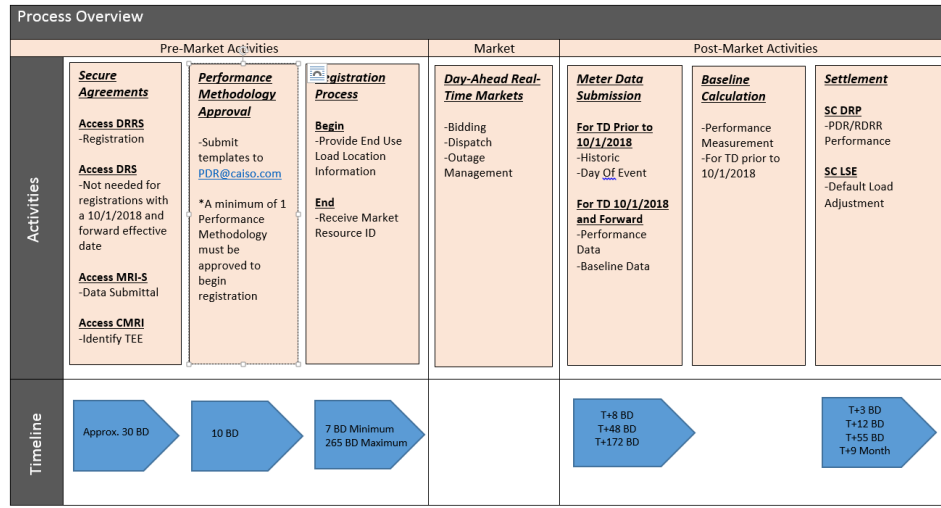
Process Overview

| | Pre-Market Activities | | | Market | Post-Market Activities | | |
|---|---|---|---|---|---|---|---|
| Activities | **Secure Agreements**<br><br>**Access DRRS**<br>-Registration<br><br>**Access DRS**<br>-Not needed for registrations with a 10/1/2018 and forward effective date<br><br>**Access MRI-S**<br>-Data Submittal<br><br>**Access CMRI**<br>-Identify TEE | **Performance Methodology Approval**<br><br>-Submit templates to PDR@caiso.com<br><br>*A minimum of 1 Performance Methodology must be approved to begin registration | **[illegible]egistration Process**<br><br>**Begin**<br>-Provide End Use Load Location Information<br><br>**End**<br>-Receive Market Resource ID | **Day-Ahead Real-Time Markets**<br><br>-Bidding<br>-Dispatch<br>-Outage Management | **Meter Data Submission**<br><br>**For TD Prior to 10/1/2018**<br>-Historic<br>-Day Of Event<br><br>**For TD 10/1/2018 and Forward**<br>-Performance Data<br>-Baseline Data | **Baseline Calculation**<br><br>-Performance Measurement<br>-For TD prior to 10/1/2018 | **Settlement**<br><br>**SC DRP**<br>-PDR/RDRR Performance<br><br>**SC LSE**<br>-Default Load Adjustment |
| Timeline | Approx. 30 BD | 10 BD | 7 BD Minimum<br>265 BD Maximum | | T+8 BD<br>T+48 BD<br>T+172 BD | | T+3 BD<br>T+12 BD<br>T+55 BD<br>T+9 Month |